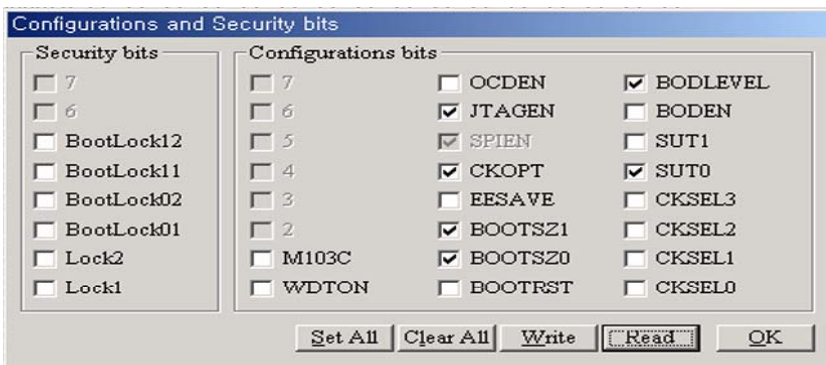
Configurations and Security bits

Security bits
7
6
BootLock12
BootLock11
BootLock02
BootLock01
Lock2
Lock1

Configurations bits
7
6
5
4
3
2
M103C
WDTON

OCDEN
JTAGEN
SPIEN
CKOPT
EESAVE
BOOTSZ1
BOOTSZ0
BOOTRST

BODLEVEL
BODEN
SUT1
SUT0
CKSEL3
CKSEL2
CKSEL1
CKSEL0

Set All
Clear All
Write
Read
OK